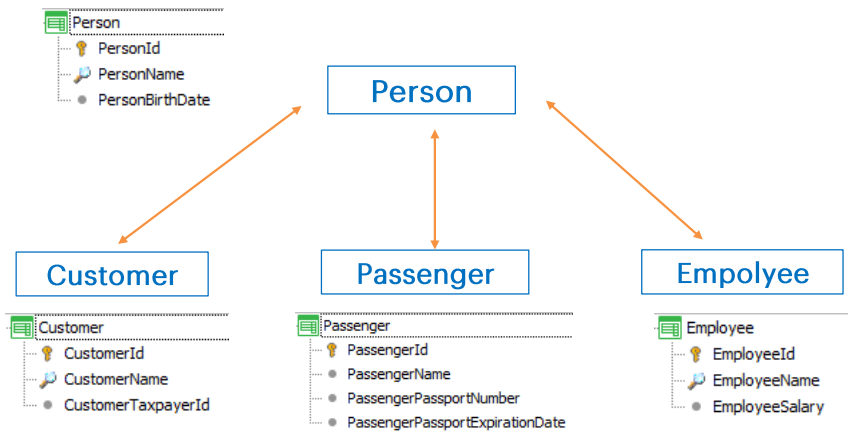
Person
PersonId
PersonName
PersonBirthDate

Person

Customer

Passenger

Empolyee

Customer
CustomerId
CustomerName
CustomerTaxpayerId

Passenger
PassengerId
PassengerName
PassengerPassportNumber
PassengerPassportExpirationDate

Employee
EmployeeId
EmployeeName
EmployeeSalary